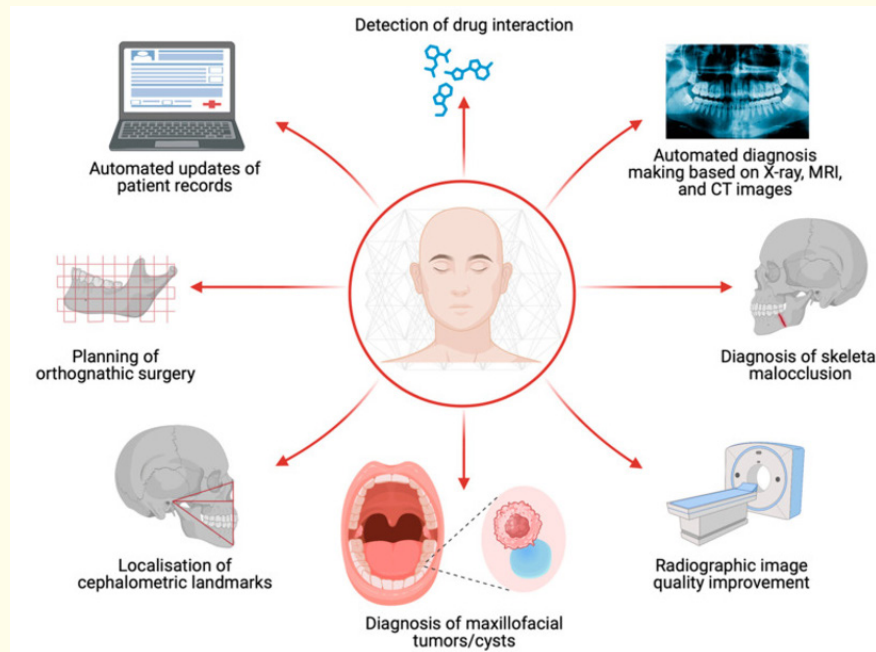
Detection of drug interaction

Automated updates of patient records

Automated diagnosis making based on X-ray, MRI, and CT images

Planning of orthognathic surgery

Diagnosis of skeleta malocclusion

Localisation of cephalometric landmarks

Diagnosis of maxillofacial tumors/cysts

Radiographic image quality improvement